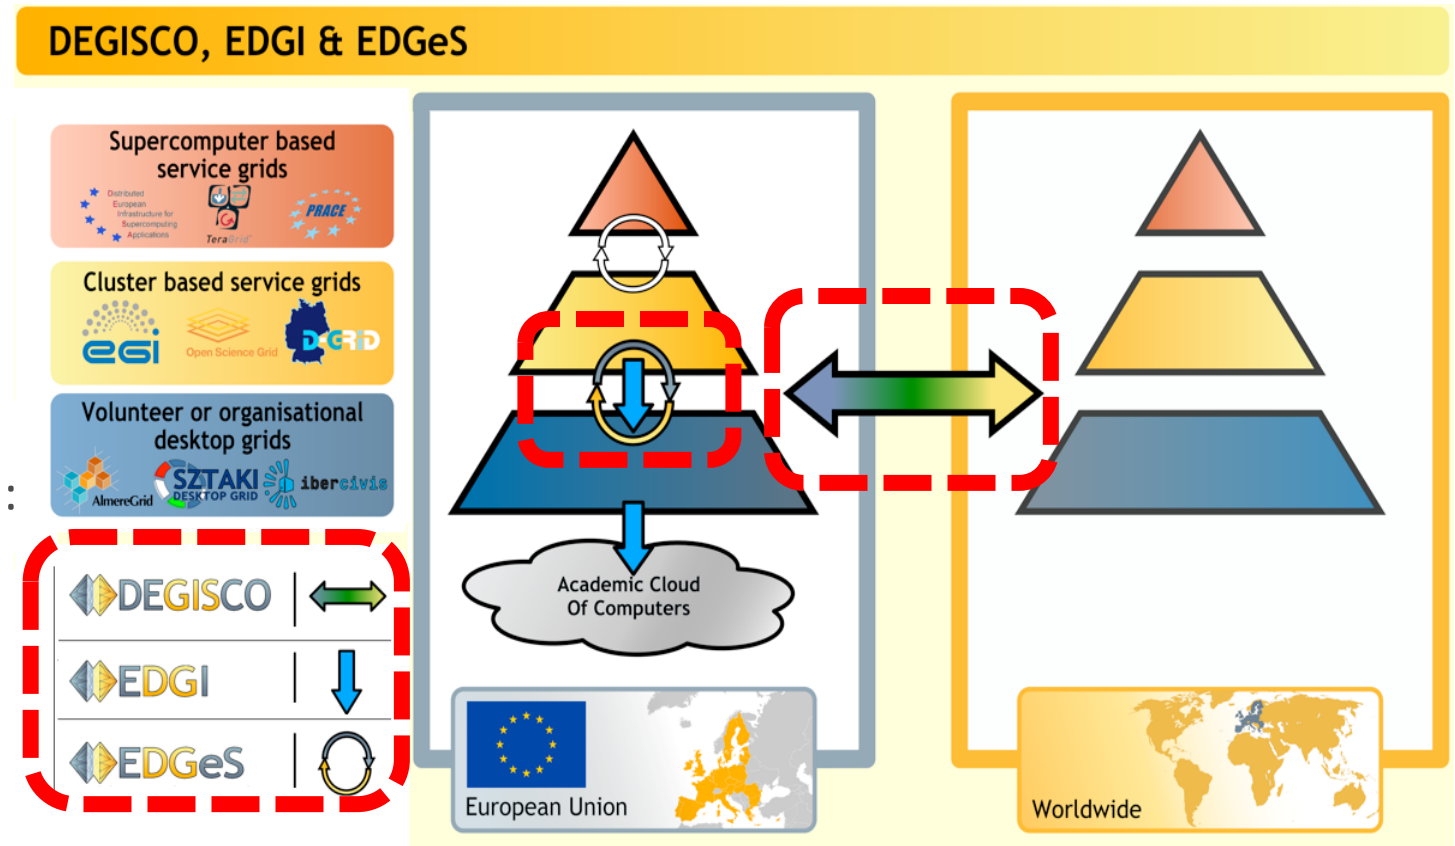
DEGISCO, EDGI & EDGeS

Supercomputer based service grids

Distributed European Infrastructure for Supercomputing Applications

TeraGrid

PRACE

Cluster based service grids

egi

Open Science Grid

D-GRID

Volunteer or organisational desktop grids

AlmereGrid

SZTAKI DESKTOP GRID

ibercivis

DEGISCO

EDGI

EDGeS

Academic Cloud Of Computers

European Union

Worldwide